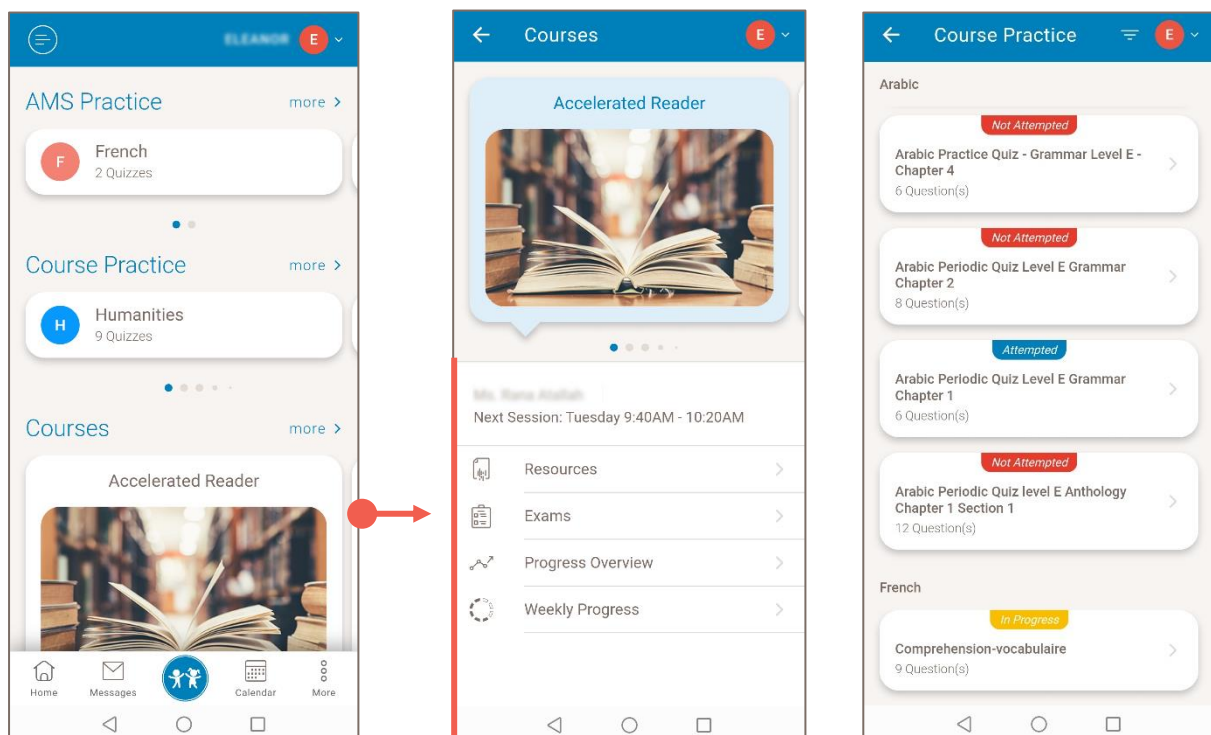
ELEANOR E

AMS Practice more

F French 2 Quizzes

Course Practice more

H Humanities 9 Quizzes

Courses more

Accelerated Reader

Home Messages Calendar More

Courses E

Accelerated Reader

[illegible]

Next Session: Tuesday 9:40AM - 10:20AM

Resources

Exams

Progress Overview

Weekly Progress

Course Practice E

Arabic

Not Attempted
Arabic Practice Quiz - Grammar Level E - Chapter 4
6 Question(s)

Not Attempted
Arabic Periodic Quiz Level E Grammar Chapter 2
8 Question(s)

Attempted
Arabic Periodic Quiz Level E Grammar Chapter 1
6 Question(s)

Not Attempted
Arabic Periodic Quiz level E Anthology Chapter 1 Section 1
12 Question(s)

French

In Progress
Comprehension-vocabulaire
9 Question(s)